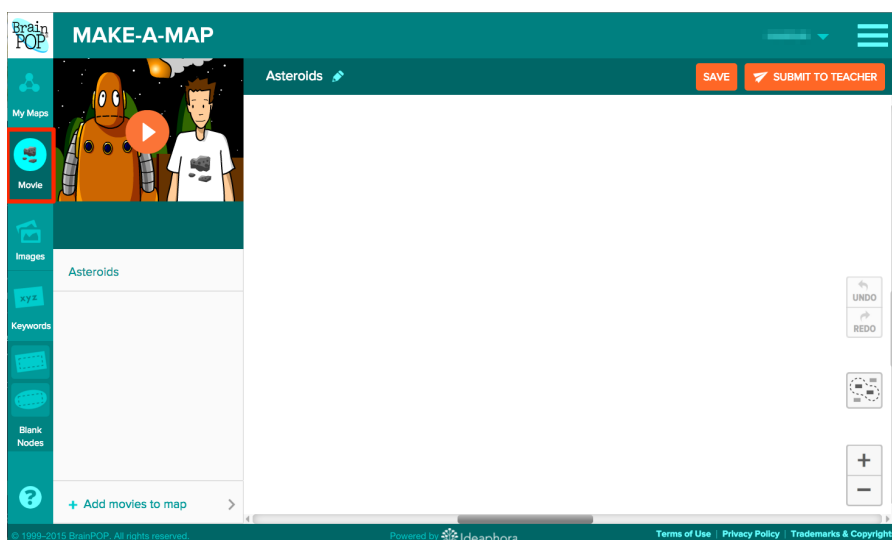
Brain POP

MAKE-A-MAP

My Maps

Movie

Images

xyz

Keywords

Blank Nodes

?

Asteroids

SAVE

SUBMIT TO TEACHER

Asteroids

+ Add movies to map

UNDO

REDO

+

−

© 1999–2015 BrainPOP. All rights reserved.

Powered by Ideaphora

Terms of Use | Privacy Policy | Trademarks & Copyright